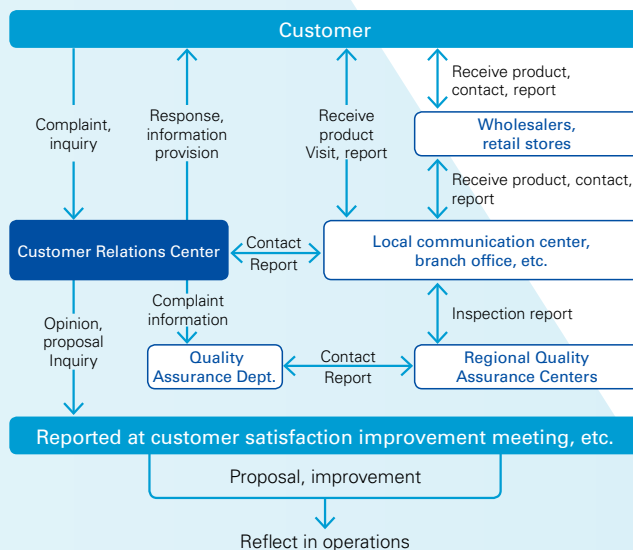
Customer

Complaint, inquiry

Response, information provision

Receive product Visit, report

Receive product, contact, report

Wholesalers, retail stores

Receive product, contact, report

Customer Relations Center

Contact

Report

Local communication center, branch office, etc.

Opinion, proposal Inquiry

Complaint information

Inspection report

Quality Assurance Dept.

Contact

Report

Regional Quality Assurance Centers

Reported at customer satisfaction improvement meeting, etc.

Proposal, improvement

Reflect in operations